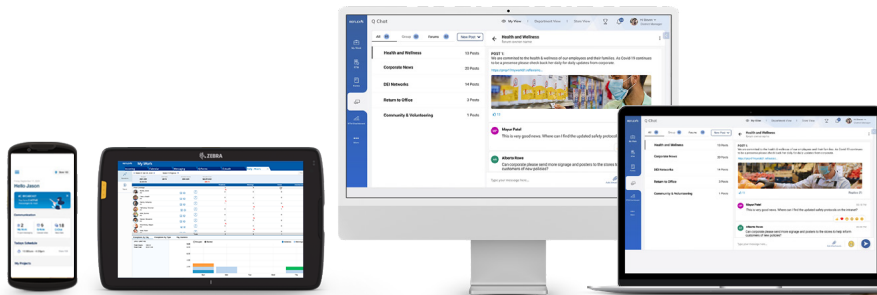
Q Chat

All

New Post

Health and Wellness

10 Posts

Corporate News

20 Posts

DEI Networks

10 Posts

Return to Office

3 Posts

Community & Volunteering

5 Posts

Health and Wellness

POST 1:

We are committed to the health & wellness of our employees and their families. As Covid-19 continues to be a pressurice please should book me daily for daily updates from corporate.

Maya Patel

This is very good news. When can I find the updated safety protocols?

Alberto Rowe

Can corporate please send more signage and posters to the stores to help inform customers of new policies?

Type your message here...

My View

Department View

Store View

ZEBRA

My Work

Hello Jason

Q Chat

Health and Wellness

Corporate News

DEI Networks

Return to Office

Community & Volunteering

Maya Patel

This is very good news. When can I find the updated safety protocols in the intranet?

Alberto Rowe

Can corporate please send more signage and posters to the stores to help inform customers of new policies?

Type your message here...